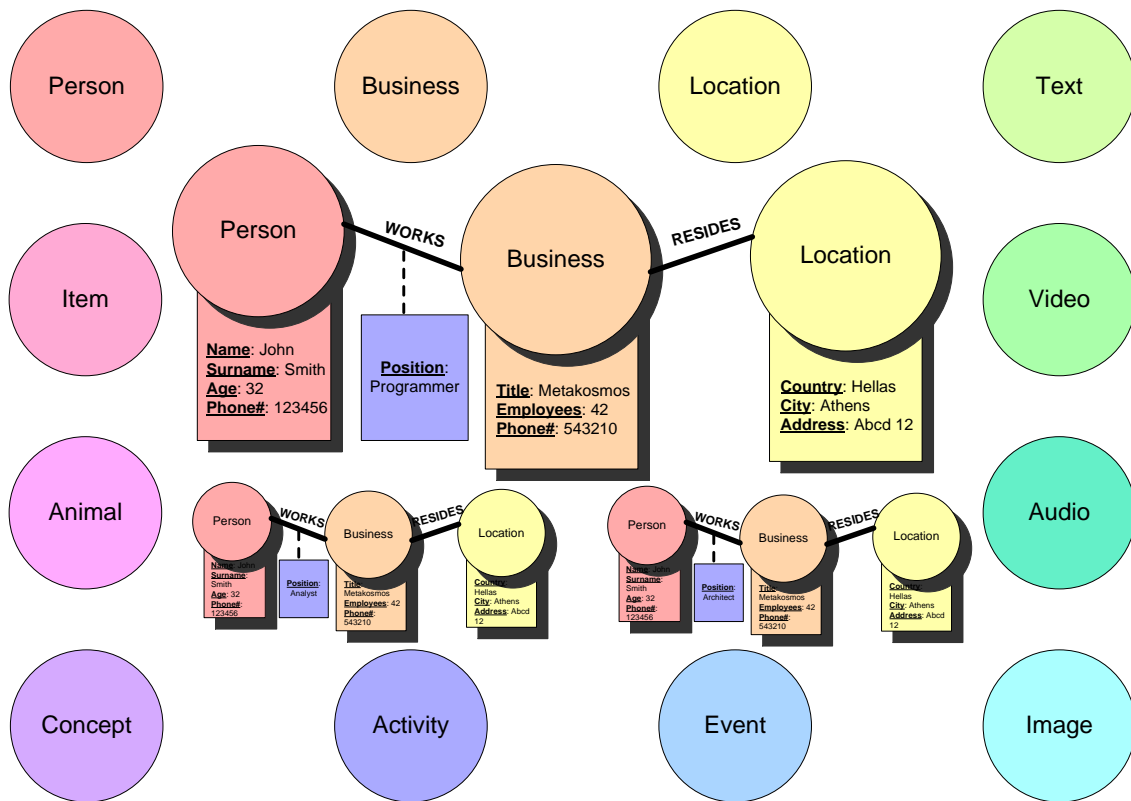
Person

Business

Location

Text

Person

WORKS

Business

RESIDES

Location

Item

Video

Name: John
Surname: Smith
Age: 32
Phone#: 123456

Position: Programmer

Title: Metakosmos
Employees: 42
Phone#: 543210

Country: Hellas
City: Athens
Address: Abcd 12

Animal

Person

WORKS

Business

RESIDES

Location

Name: John
Surname: Smith
Age: 32
Phone#: 123456

Position: Analyst

Title: Metakosmos
Employees: 42
Phone#: 543210

Country: Hellas
City: Athens
Address: Abcd 12

Person

WORKS

Business

RESIDES

Location

Name: John
Surname: Smith
Age: 32
Phone#: 123456

Position: Architect

Title: Metakosmos
Employees: 42
Phone#: 543210

Country: Hellas
City: Athens
Address: Abcd 12

Audio

Concept

Activity

Event

Image